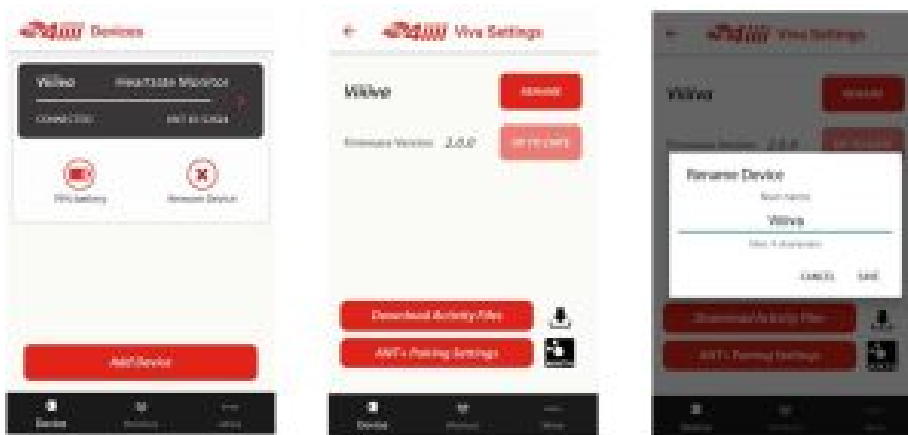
Devices

Viiiiva Heart Rate Monitor

CONNECTED

79% battery

Remove Device

Add Device

Device

Workout

More

Viiiiva Settings

Viiiiva

RENAME

Firmware Version 2.0.0

UP TO DATE

Download Activity Files

ANT+ Pairing Settings

Device

Workout

More

Viiiiva Settings

Viiiiva

RENAME

Firmware Version 2.0.0

Rename Device

New name

Viiiiva

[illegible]

CANCEL

SAVE

Download Activity Files

ANT+ Pairing Settings